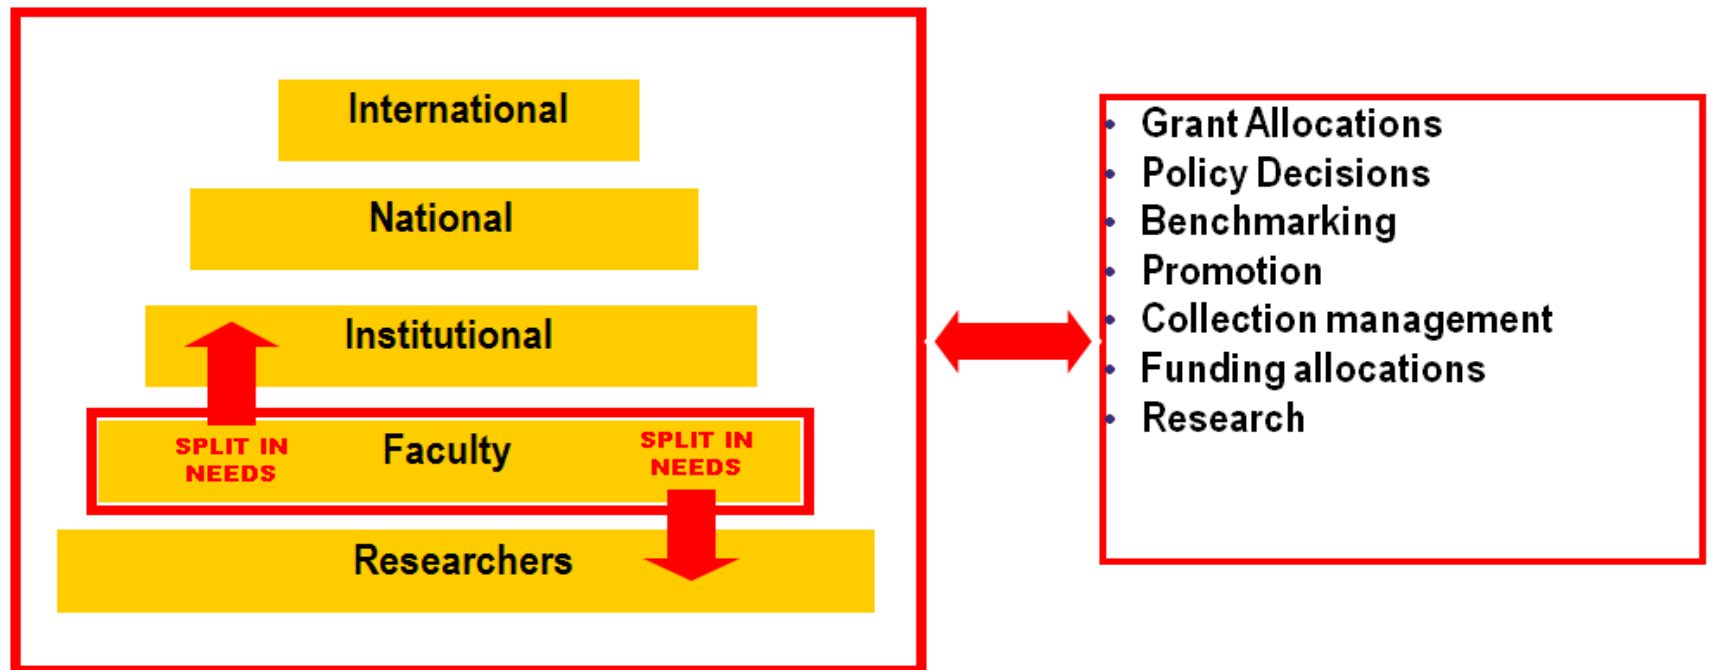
International

National

Institutional

SPLIT IN NEEDS

Faculty

SPLIT IN NEEDS

Researchers

- Grant Allocations
- Policy Decisions
- Benchmarking
- Promotion
- Collection management
- Funding allocations
- Research